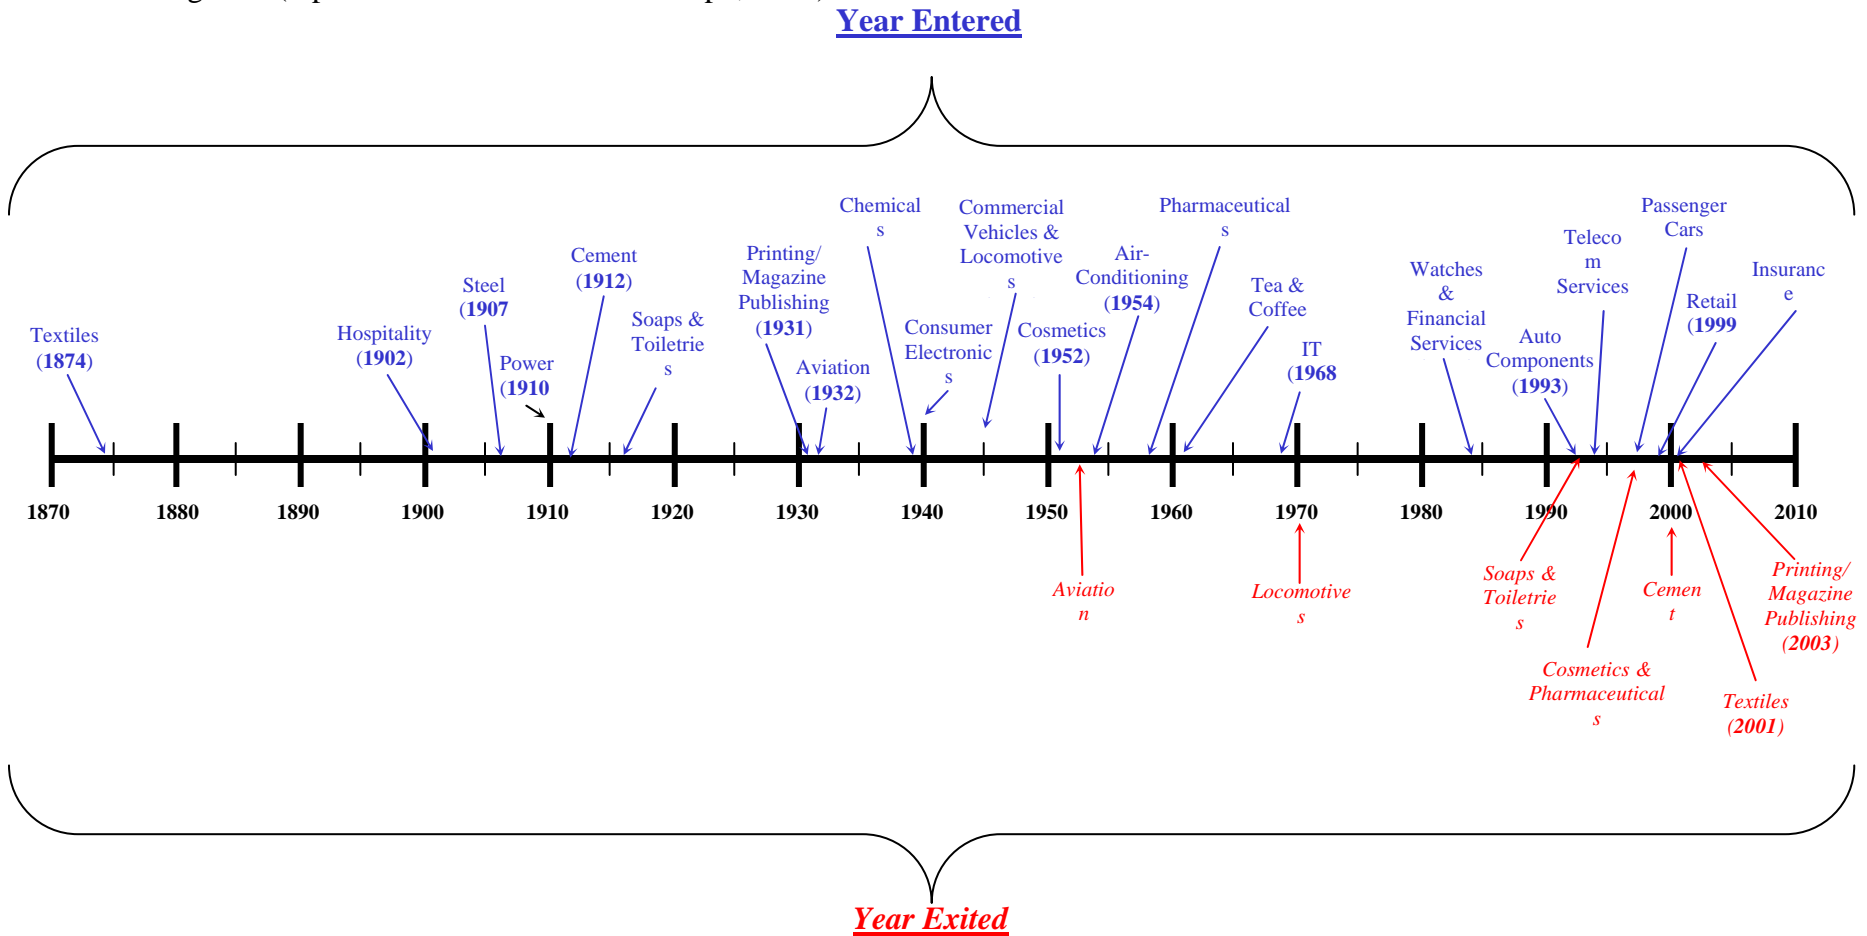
Year Entered

Textiles (1874)

Hospitality (1902)

Steel (1907

Power (1910

Cement (1912)

Soaps & Toiletries

Printing/ Magazine Publishing (1931)

Aviation (1932)

Chemicals

Consumer Electronics

Commercial Vehicles & Locomotives

Cosmetics (1952)

Air-Conditioning (1954)

Pharmaceuticals

Tea & Coffee

IT (1968

Watches & Financial Services

Auto Components (1993)

Telecom Services

Passenger Cars

Retail (1999

Insurance

1870 1880 1890 1900 1910 1920 1930 1940 1950 1960 1970 1980 1990 2000 2010

Aviation

Locomotives

Soaps & Toiletries

Cosmetics & Pharmaceuticals

Cement

Textiles (2001)

Printing/ Magazine Publishing (2003)

Year Exited